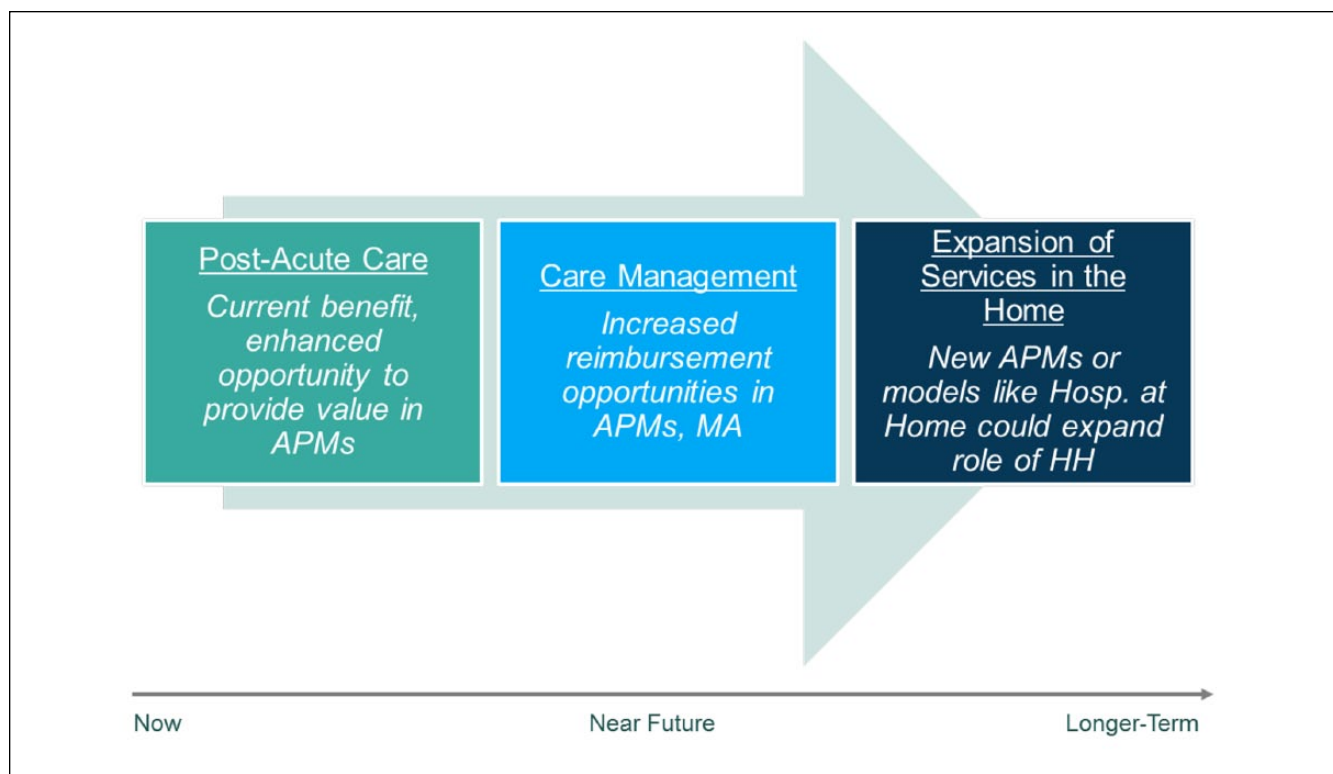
Post-Acute Care

Current benefit, enhanced opportunity to provide value in APMs

Care Management

Increased reimbursement opportunities in APMs, MA

Expansion of Services in the Home

New APMs or models like Hosp. at Home could expand role of HH

Now

Near Future

Longer-Term